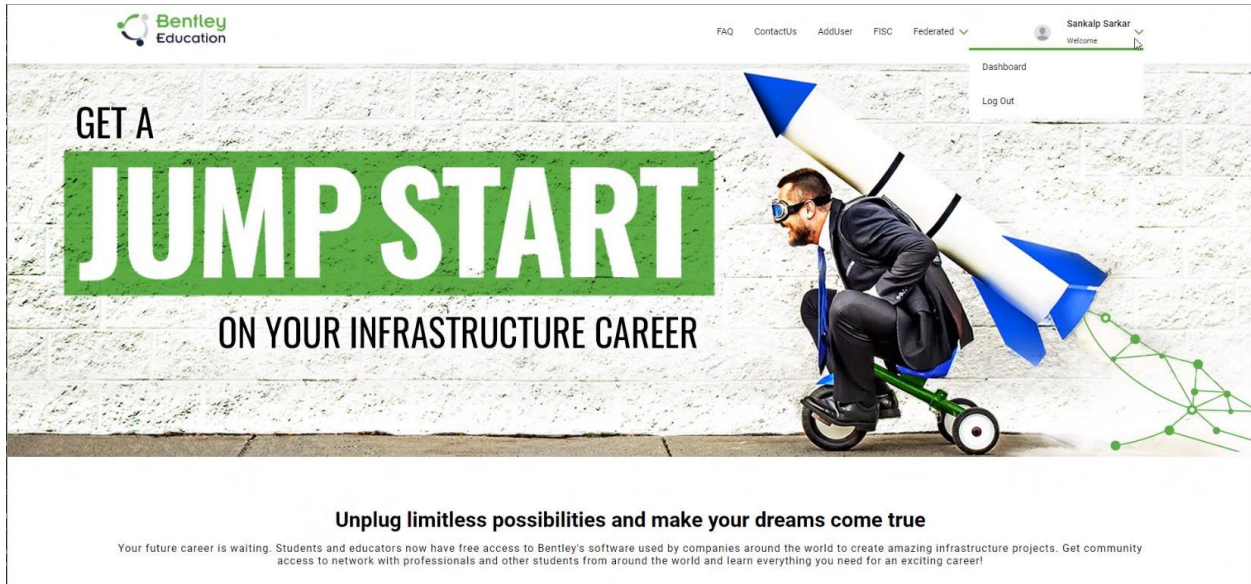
Bentley Education

FAQ ContactUs AddUser FISC Federated

Sankalp Sarkar
Welcome

Dashboard

Log Out

GET A
JUMP START
ON YOUR INFRASTRUCTURE CAREER

Unplug limitless possibilities and make your dreams come true

Your future career is waiting. Students and educators now have free access to Bentley's software used by companies around the world to create amazing infrastructure projects. Get community access to network with professionals and other students from around the world and learn everything you need for an exciting career!